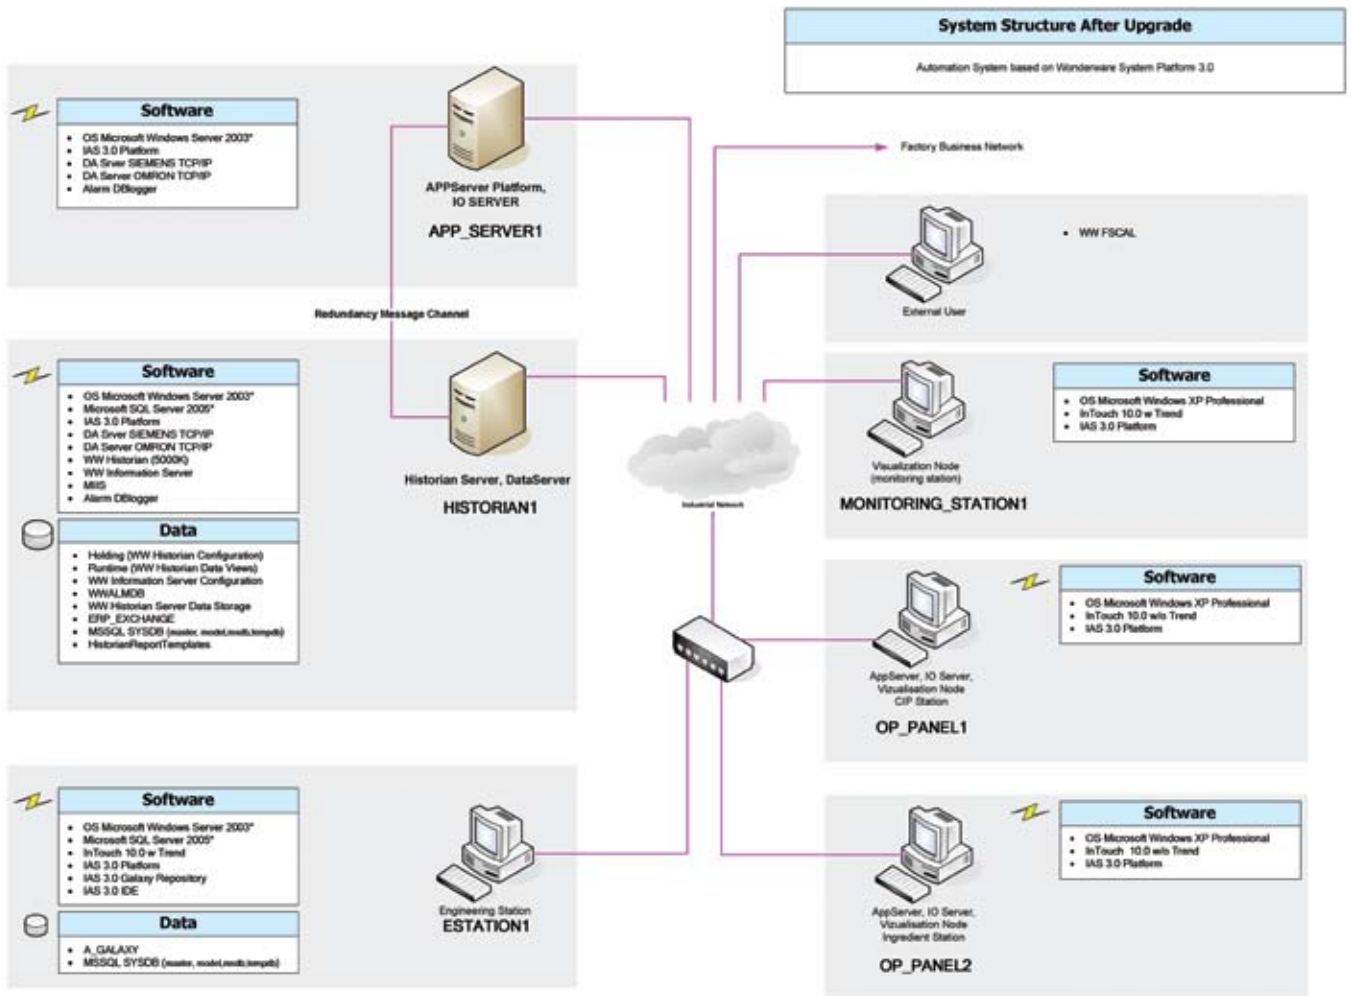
System Structure After Upgrade

Automation System based on Wonderware System Platform 3.0

Software
- OS Microsoft Windows Server 2003*
- IAS 3.0 Platform
- DA Srver SIEMENS TCP/IP
- DA Server OMRON TCP/IP
- Alarm DBlogger

APPServer Platform, IO SERVER

APP_SERVER1

Factory Business Network

- WW FSCAL

External User

Redundancy Message Channel

Software
- OS Microsoft Windows Server 2003*
- Microsoft SQL Server 2005*
- IAS 3.0 Platform
- DA Srver SIEMENS TCP/IP
- DA Server OMRON TCP/IP
- WW Historian (5000K)
- WW Information Server
- MIIS
- Alarm DBlogger

Data
- Holding (WW Historian Configuration)
- Runtime (WW Historian Data Views)
- WW Information Server Configuration
- WWALMDB
- WW Historian Server Data Storage
- ERP_EXCHANGE
- MSSQL SYSDB (master, model,msdb,tempdb)
- HistorianReportTemplates

Historian Server, DataServer

HISTORIAN1

Industrial Network

Software
- OS Microsoft Windows XP Professional
- InTouch 10.0 w Trend
- IAS 3.0 Platform

Vizualization Node (monitoring station)

MONITORING_STATION1

Software
- OS Microsoft Windows XP Professional
- InTouch 10.0 w/o Trend
- IAS 3.0 Platform

AppServer, IO Server, Vizualisation Node CIP Station

OP_PANEL1

Software
- OS Microsoft Windows Server 2003*
- Microsoft SQL Server 2005*
- InTouch 10.0 w Trend
- IAS 3.0 Platform
- IAS 3.0 Galaxy Repository
- IAS 3.0 IDE

Data
- A_GALAXY
- MSSQL SYSDB (master, model,msdb,tempdb)

Engineering Station

ESTATION1

Software
- OS Microsoft Windows XP Professional
- InTouch 10.0 w/o Trend
- IAS 3.0 Platform

AppServer, IO Server, Vizualisation Node Ingredient Station

OP_PANEL2